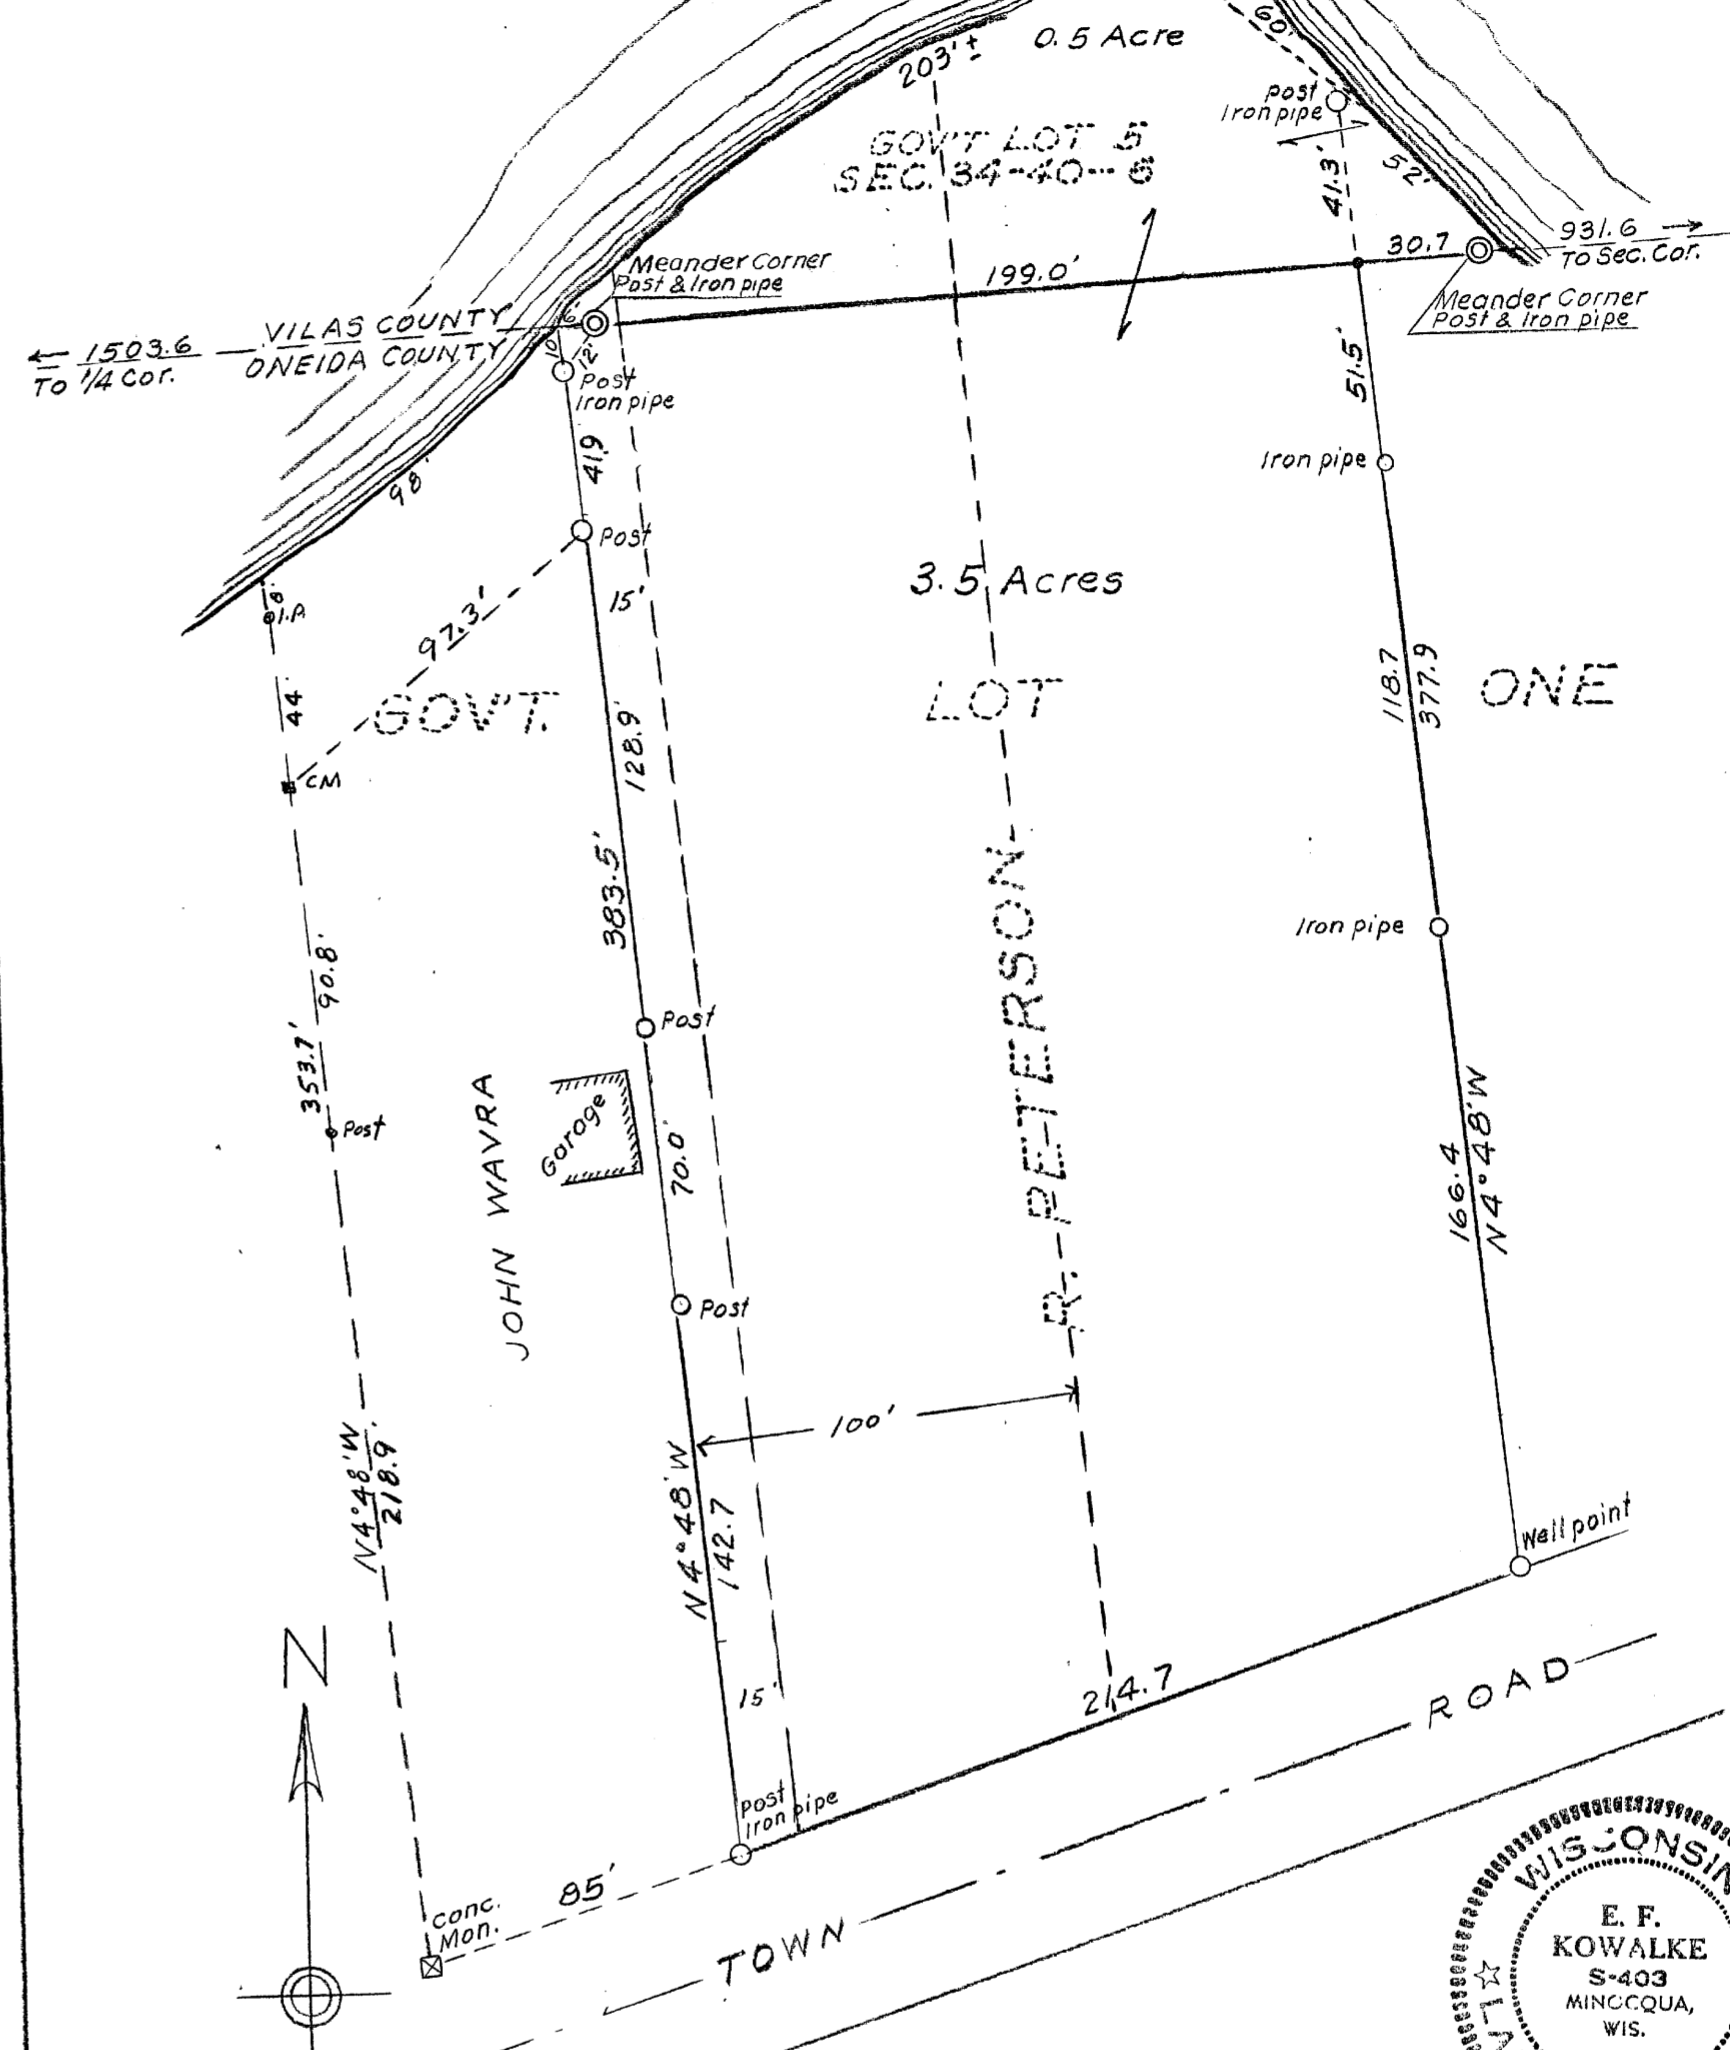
0.5 Acre
203'±
60'
Post
Iron pipe
GOV'T LOT 5
SEC. 34-40-6
41.3'
52'
931.6
To Sec. Cor.
30.7
Meander Corner
Post & Iron pipe
199.0'
Meander Corner
Post & Iron pipe
← 1503.6
To 1/4 Cor.
VILAS COUNTY
ONEIDA COUNTY
6'
10'
12'
Post
Iron pipe
51.5'
Iron pipe
41.9
98'
Post
3.5 Acres
15'
8'
I.P.
97.3'
44
GOV'T.
LOT
ONE
118.7
377.9
128.9
CM
383.5'
Iron pipe
90.8'
R. PETERSON
353.7'
Post
Post
JOHN WAVRA
Garage
70.0'
166.4
N4°48'W
Post
100'
N4°48'W
218.9'
N4°48'W
142.7
Well point
N
15'
214.7
ROAD
Post
Iron pipe
Conc.
Mon.
85'
TOWN
WISCONSIN
E. F.
KOWALKE
S-403
MINOCQUA,
WIS.
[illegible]